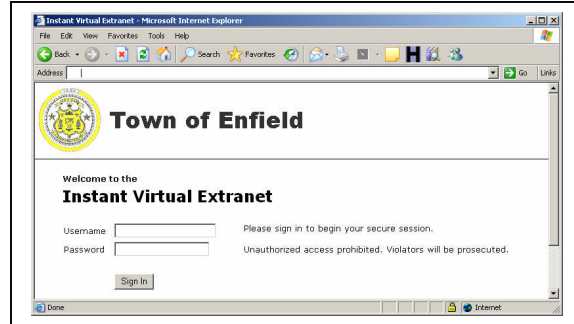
Instant Virtual Extranet - Microsoft Internet Explorer

File Edit View Favorites Tools Help

Back Search Favorites

Address Go Links

Town of Enfield

Welcome to the

Instant Virtual Extranet

Username Please sign in to begin your secure session.

Password Unauthorized access prohibited. Violators will be prosecuted.

Sign In

Done Internet